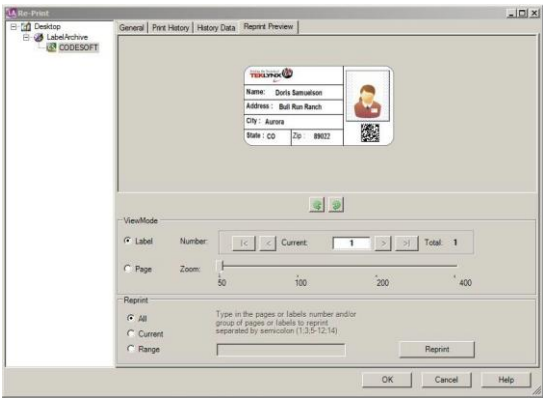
Re-Print

Desktop
LabelArchive
CODESOFT

General | Print History | History Data | Reprint Preview

TEKLYNX

Name: Doris Samuelson
Address: Bull Run Ranch
City: Aurora
State: CO Zip: 89022

ViewMode
Label Number: |< < Current: 1 > >| Total: 1
Page Zoom:
50 100 200 400

Reprint
All
Current
Range
Type in the pages or labels number and/or group of pages or labels to reprint separated by semicolon (1;3;5-12;14)
Reprint

OK Cancel Help